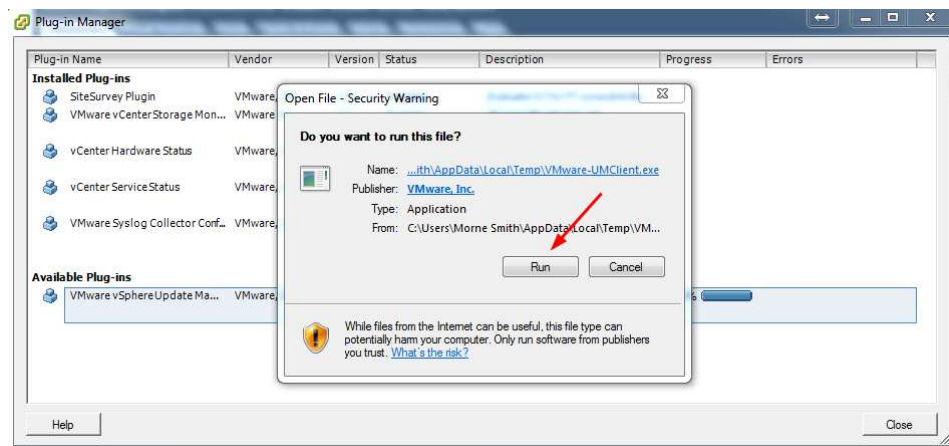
Plug-in Manager

| Plug-in Name | Vendor | Version | Status | Description | Progress | Errors |
|---|---|---|---|---|---|---|
| **Installed Plug-ins** | | | | | | |
| SiteSurvey Plugin | VMware, | | | | | |
| VMware vCenterStorage Mon... | VMware | | | | | |
| vCenter Hardware Status | VMware, | | | | | |
| vCenter Service Status | VMware, | | | | | |
| VMware Syslog Collector Conf... | VMware, | | | | | |
| **Available Plug-ins** | | | | | | |
| VMware vSphere Update Ma... | VMware, | | | | % | |

Open File - Security Warning

Do you want to run this file?

Name: ...ith\AppData\Local\Temp\VMware-UMClient.exe
Publisher: VMware, Inc.
Type: Application
From: C:\Users\Morne Smith\AppData\Local\Temp\VM...

Run Cancel

While files from the Internet can be useful, this file type can potentially harm your computer. Only run software from publishers you trust. What's the risk?

Help

Close